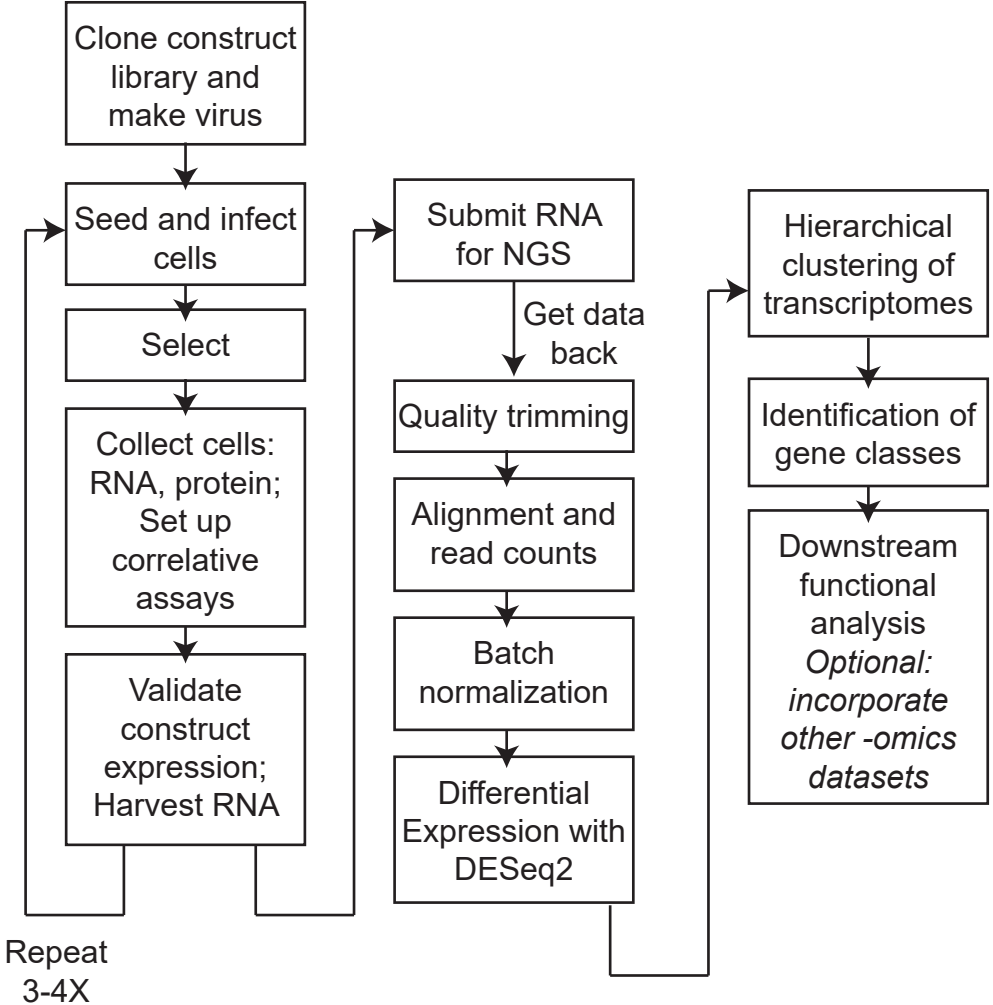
Clone construct library and make virus

Seed and infect cells

Select

Collect cells: RNA, protein; Set up correlative assays

Validate construct expression; Harvest RNA

Repeat 3-4X

Submit RNA for NGS

Get data back

Quality trimming

Alignment and read counts

Batch normalization

Differential Expression with DESeq2

Hierarchical clustering of transcriptomes

Identification of gene classes

Downstream functional analysis *Optional: incorporate other -omics datasets*